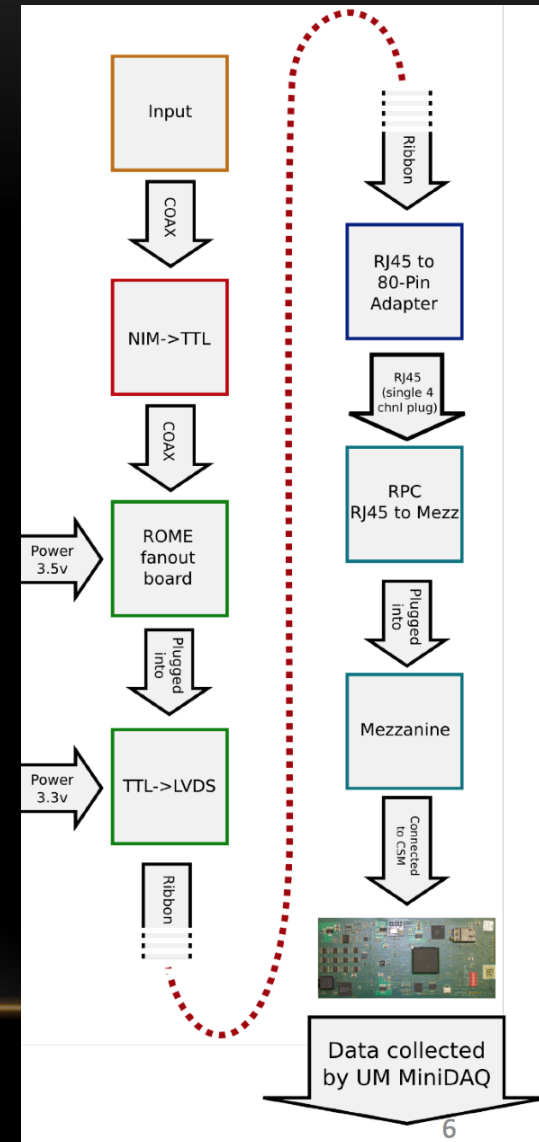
Input

COAX

NIM->TTL

COAX

Power 3.5v

ROME fanout board

Plugged into

Power 3.3v

TTL->LVDS

Ribbon

Ribbon

RJ45 to 80-Pin Adapter

RJ45 (single 4 chnl plug)

RPC RJ45 to Mezz

Plugged into

Mezzanine

Connected to CSM

Data collected by UM MiniDAQ

6